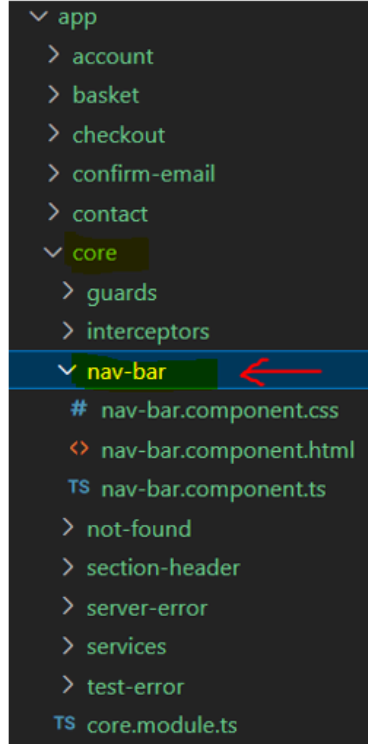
app
account
basket
checkout
confirm-email
contact
core
guards
interceptors
nav-bar
# nav-bar.component.css
<> nav-bar.component.html
TS nav-bar.component.ts
not-found
section-header
server-error
services
test-error
TS core.module.ts